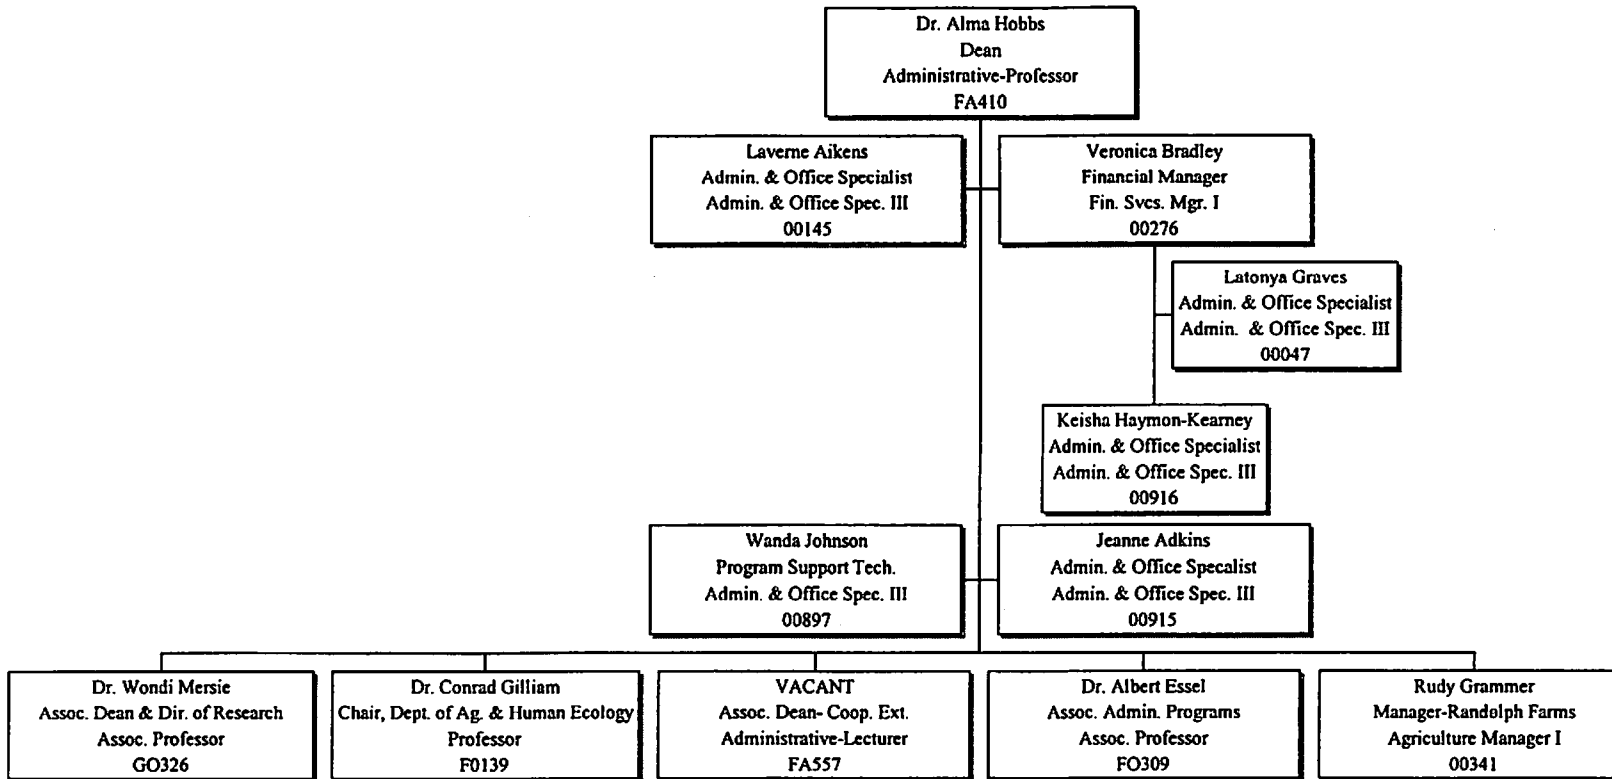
Dr. Alma Hobbs
Dean
Administrative-Professor
FA410

Laverne Aikens
Admin. & Office Specialist
Admin. & Office Spec. III
00145

Veronica Bradley
Financial Manager
Fin. Svcs. Mgr. I
00276

Latonya Graves
Admin. & Office Specialist
Admin. & Office Spec. III
00047

Keisha Haymon-Kearney
Admin. & Office Specialist
Admin. & Office Spec. III
00916

Wanda Johnson
Program Support Tech.
Admin. & Office Spec. III
00897

Jeanne Adkins
Admin. & Office Specalist
Admin. & Office Spec. III
00915

Dr. Wondi Mersie
Assoc. Dean & Dir. of Research
Assoc. Professor
GO326

Dr. Conrad Gilliam
Chair, Dept. of Ag. & Human Ecology
Professor
F0139

VACANT
Assoc. Dean- Coop. Ext.
Administrative-Lecturer
FA557

Dr. Albert Essel
Assoc. Admin. Programs
Assoc. Professor
FO309

Rudy Grammer
Manager-Randolph Farms
Agriculture Manager I
00341